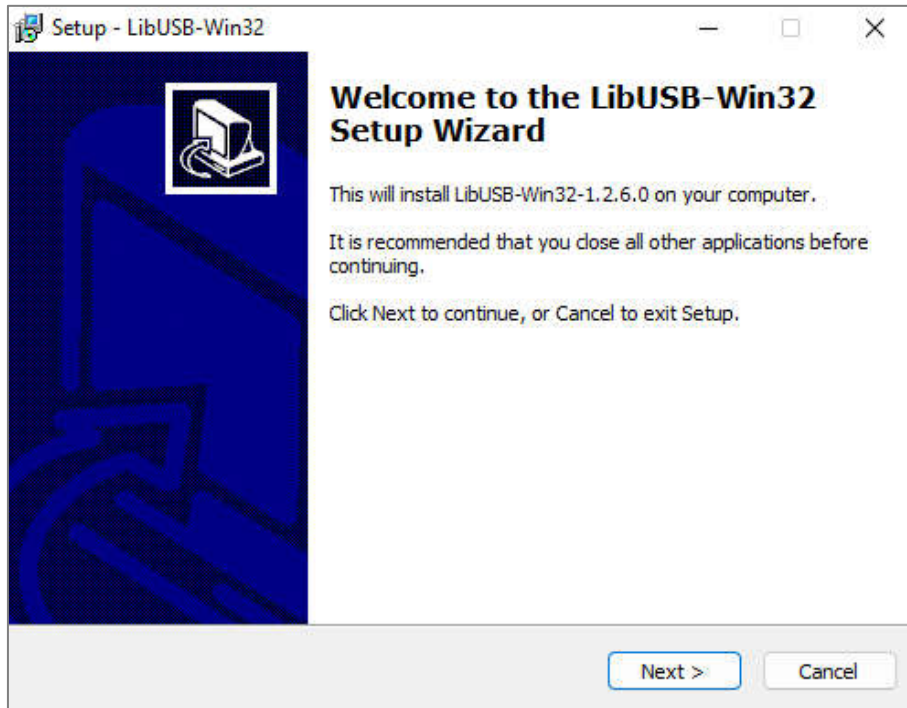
Setup - LibUSB-Win32

Welcome to the LibUSB-Win32 Setup Wizard

This will install LibUSB-Win32-1.2.6.0 on your computer.

It is recommended that you close all other applications before continuing.

Click Next to continue, or Cancel to exit Setup.

Next >
Cancel